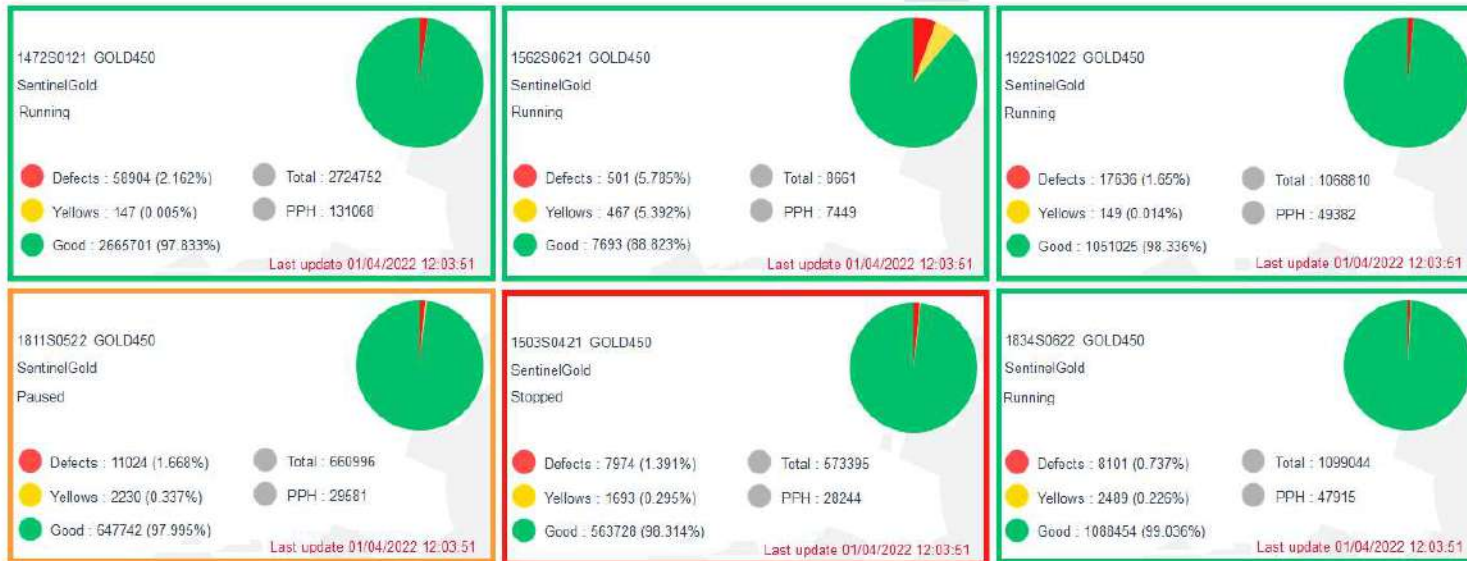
1472S0121 GOLD450
SentinelGold
Running

Defects : 58904 (2.162%)
Total : 2724752
Yellows : 147 (0.005%)
PPH : 131068
Good : 2665701 (97.833%)
Last update 01/04/2022 12:03:51

1562S0621 GOLD450
SentinelGold
Running

Defects : 501 (5.785%)
Total : 8661
Yellows : 467 (5.392%)
PPH : 7449
Good : 7693 (88.823%)
Last update 01/04/2022 12:03:51

1922S1022 GOLD450
SentinelGold
Running

Defects : 17636 (1.65%)
Total : 1068810
Yellows : 149 (0.014%)
PPH : 49382
Good : 1051025 (98.336%)
Last update 01/04/2022 12:03:51

1811S0522 GOLD450
SentinelGold
Paused

Defects : 11024 (1.668%)
Total : 660996
Yellows : 2230 (0.337%)
PPH : 29681
Good : 647742 (97.995%)
Last update 01/04/2022 12:03:51

1503S0421 GOLD450
SentinelGold
Stopped

Defects : 7974 (1.391%)
Total : 573395
Yellows : 1693 (0.295%)
PPH : 28244
Good : 563728 (98.314%)
Last update 01/04/2022 12:03:51

1834S0622 GOLD450
SentinelGold
Running

Defects : 8101 (0.737%)
Total : 1099044
Yellows : 2489 (0.226%)
PPH : 47915
Good : 1088454 (99.036%)
Last update 01/04/2022 12:03:51